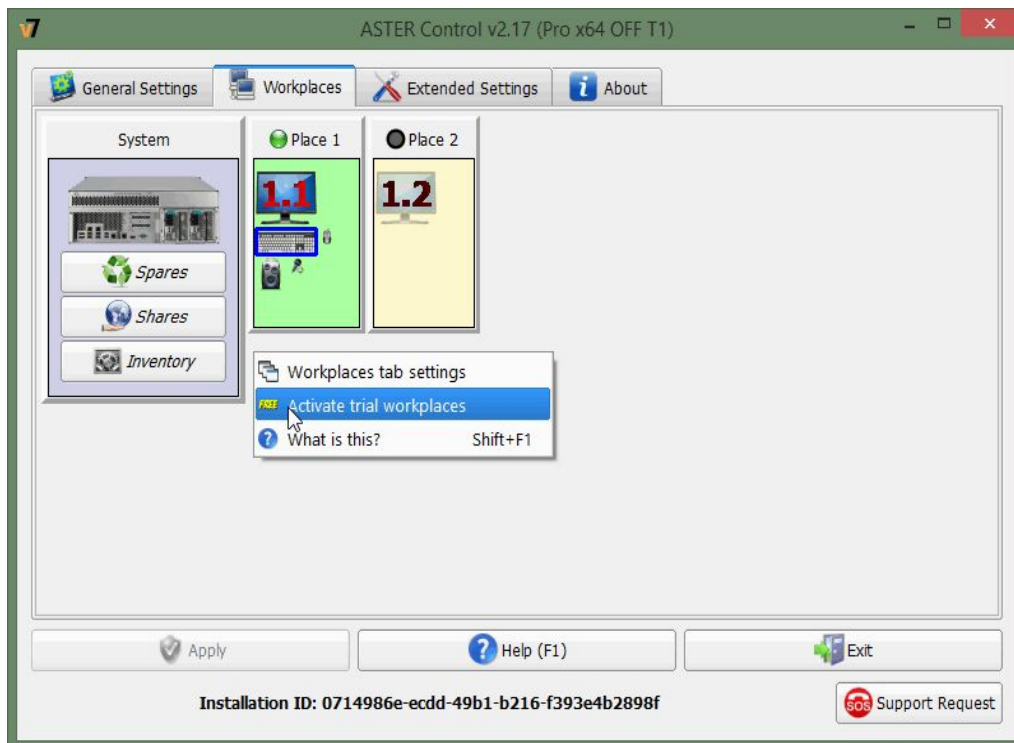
v7 ASTER Control v2.17 (Pro x64 OFF T1)

General Settings Workplaces Extended Settings About

System

Spares

Shares

Inventory

Place 1

1.1

Place 2

1.2

Workplaces tab settings

FREE Activate trial workplaces

What is this? Shift+F1

Apply

Help (F1)

Exit

Installation ID: 0714986e-ecdd-49b1-b216-f393e4b2898f

SOS Support Request